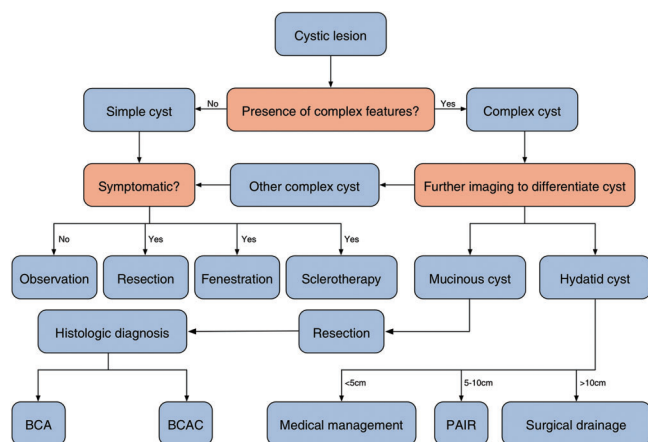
Cystic lesion

Presence of complex features?

No

Yes

Simple cyst

Complex cyst

Symptomatic?

Other complex cyst

Further imaging to differentiate cyst

No

Yes

Yes

Yes

Observation

Resection

Fenestration

Sclerotherapy

Mucinous cyst

Hydatid cyst

Histologic diagnosis

Resection

<5cm

5-10cm

>10cm

BCA

BCAC

Medical management

PAIR

Surgical drainage